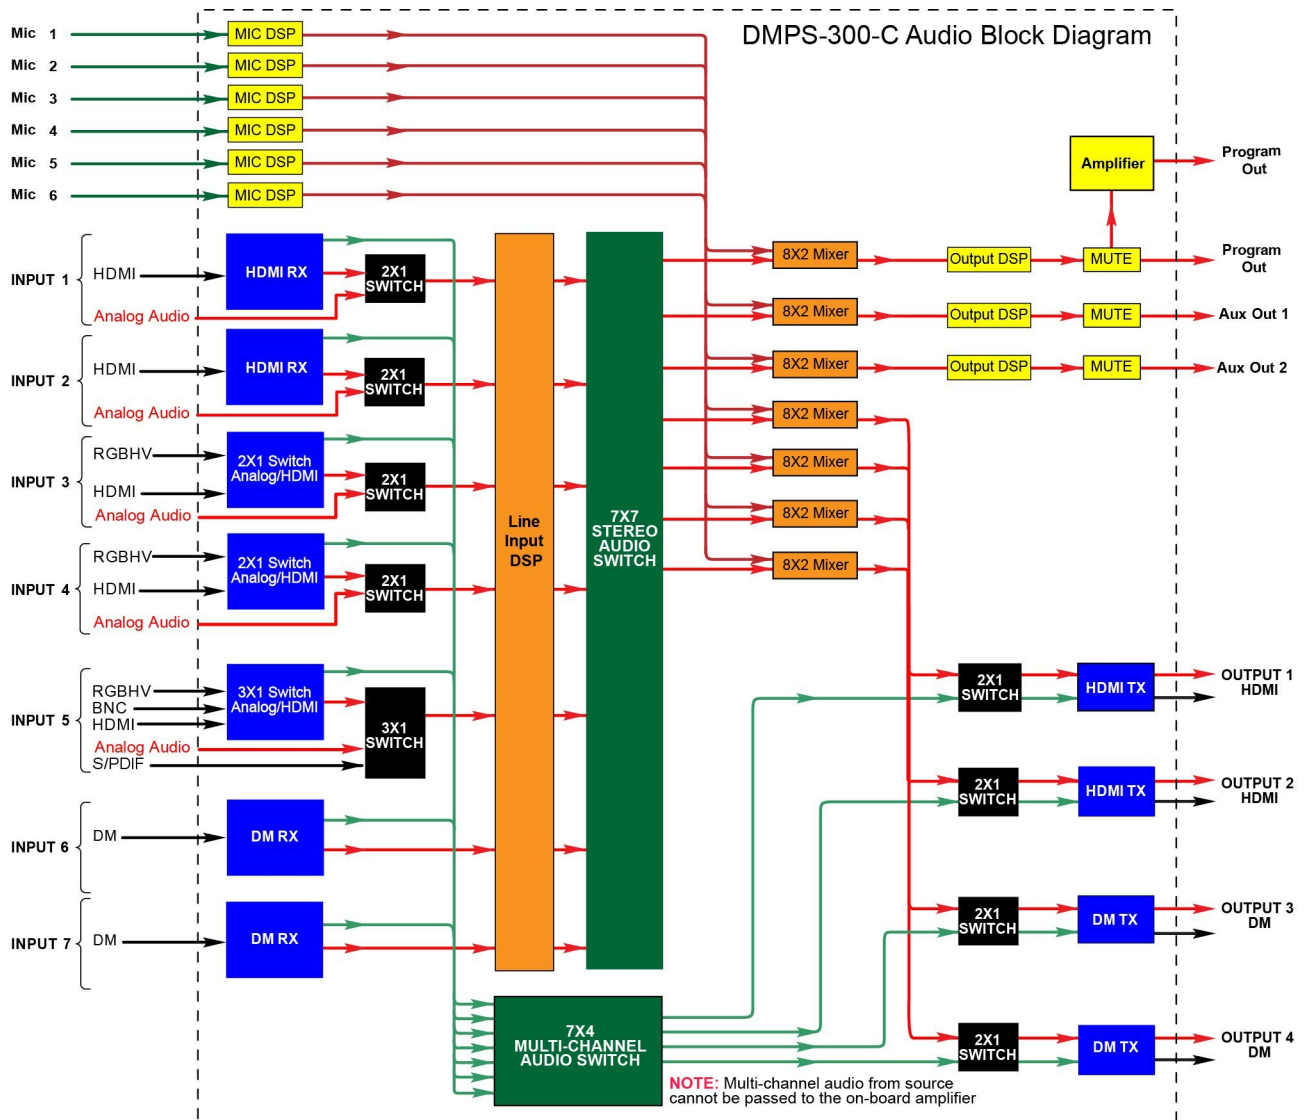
DMPS-300-C Audio Block Diagram

Mic 1
MIC DSP
Mic 2
MIC DSP
Mic 3
MIC DSP
Mic 4
MIC DSP
Mic 5
MIC DSP
Mic 6
MIC DSP

Amplifier
Program Out

INPUT 1
HDMI
Analog Audio
HDMI RX
2X1 SWITCH

INPUT 2
HDMI
Analog Audio
HDMI RX
2X1 SWITCH

INPUT 3
RGBHV
HDMI
Analog Audio
2X1 Switch Analog/HDMI
2X1 SWITCH

INPUT 4
RGBHV
HDMI
Analog Audio
2X1 Switch Analog/HDMI
2X1 SWITCH

INPUT 5
RGBHV
BNC
HDMI
Analog Audio
S/PDIF
3X1 Switch Analog/HDMI
3X1 SWITCH

INPUT 6
DM
DM RX

INPUT 7
DM
DM RX

Line Input DSP

7X7 STEREO AUDIO SWITCH

8X2 Mixer
Output DSP
MUTE
Program Out

8X2 Mixer
Output DSP
MUTE
Aux Out 1

8X2 Mixer
Output DSP
MUTE
Aux Out 2

8X2 Mixer
8X2 Mixer
8X2 Mixer
8X2 Mixer

2X1 SWITCH
HDMI TX
OUTPUT 1 HDMI

2X1 SWITCH
HDMI TX
OUTPUT 2 HDMI

2X1 SWITCH
DM TX
OUTPUT 3 DM

2X1 SWITCH
DM TX
OUTPUT 4 DM

7X4 MULTI-CHANNEL AUDIO SWITCH

NOTE: Multi-channel audio from source cannot be passed to the on-board amplifier